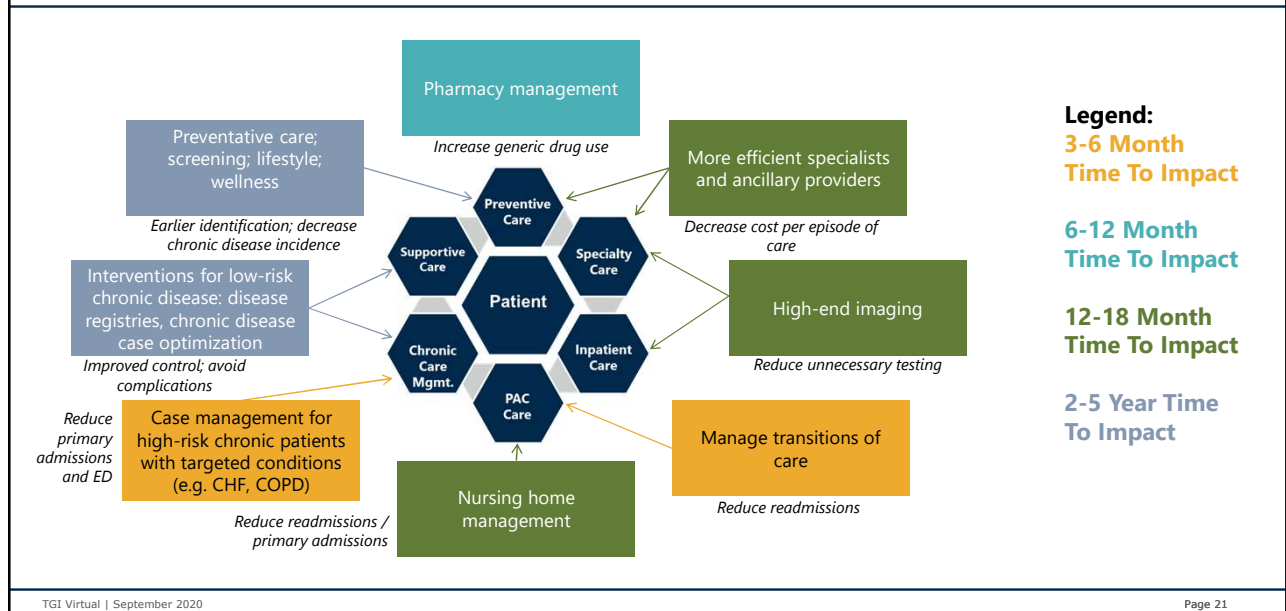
Pharmacy management

Increase generic drug use

Preventative care; screening; lifestyle; wellness

Earlier identification; decrease chronic disease incidence

More efficient specialists and ancillary providers

Decrease cost per episode of care

Interventions for low-risk chronic disease: disease registries, chronic disease case optimization

Improved control; avoid complications

High-end imaging

Reduce unnecessary testing

Preventive Care

Supportive Care

Specialty Care

Patient

Chronic Care Mgmt.

Inpatient Care

PAC Care

Reduce primary admissions and ED

Case management for high-risk chronic patients with targeted conditions (e.g. CHF, COPD)

Manage transitions of care

Reduce readmissions

Nursing home management

Reduce readmissions / primary admissions

Legend:
3-6 Month Time To Impact

6-12 Month Time To Impact

12-18 Month Time To Impact

2-5 Year Time To Impact

TGI Virtual | September 2020

Page 21